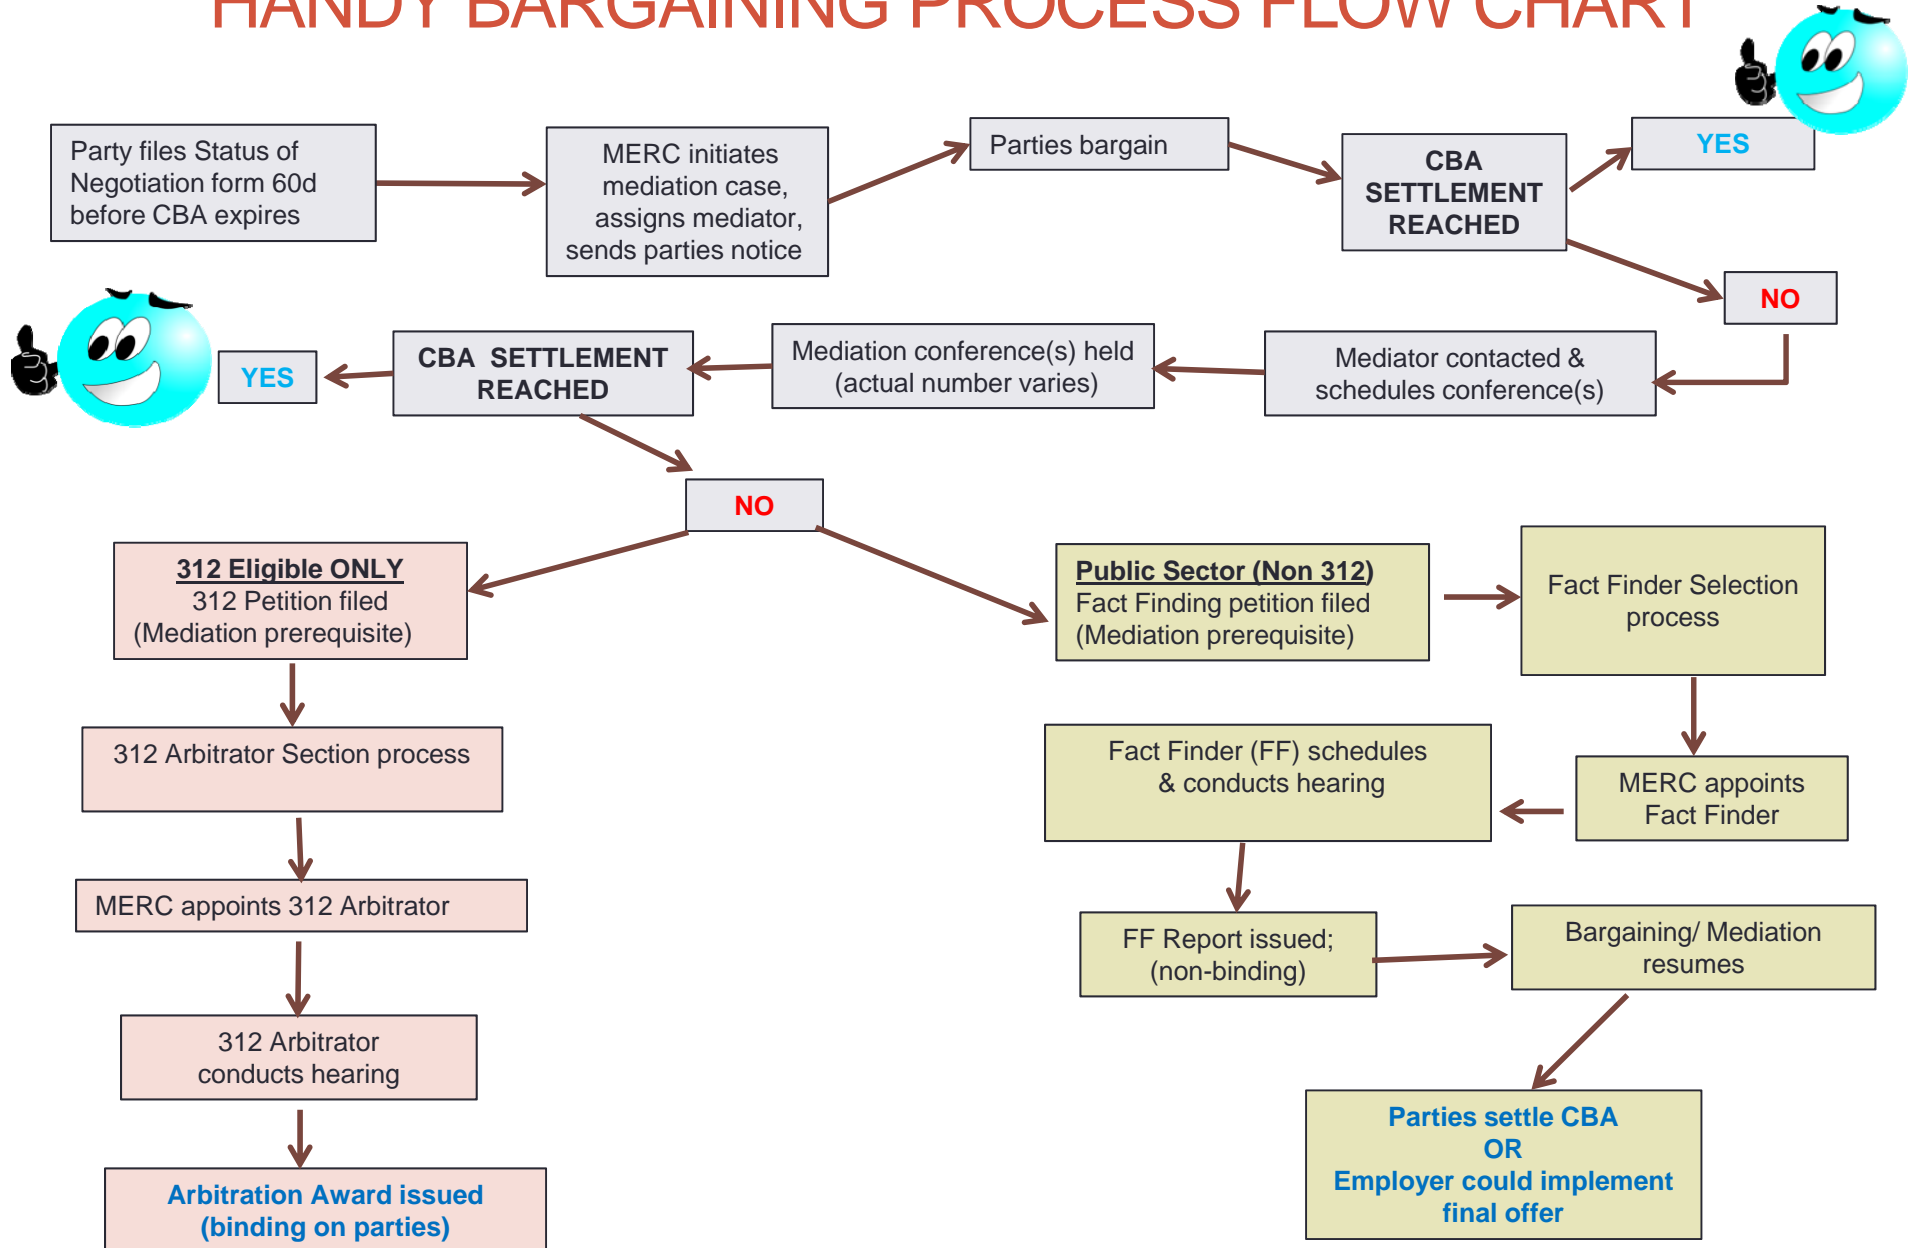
HANDY BARGAINING PROCESS FLOW CHART

Party files Status of Negotiation form 60d before CBA expires

MERC initiates mediation case, assigns mediator, sends parties notice

Parties bargain

CBA SETTLEMENT REACHED

YES

NO

Mediator contacted & schedules conference(s)

Mediation conference(s) held (actual number varies)

CBA SETTLEMENT REACHED

YES

NO

312 Eligible ONLY
312 Petition filed (Mediation prerequisite)

312 Arbitrator Section process

MERC appoints 312 Arbitrator

312 Arbitrator conducts hearing

Arbitration Award issued (binding on parties)

Public Sector (Non 312)
Fact Finding petition filed (Mediation prerequisite)

Fact Finder Selection process

MERC appoints Fact Finder

Fact Finder (FF) schedules & conducts hearing

FF Report issued; (non-binding)

Bargaining/ Mediation resumes

Parties settle CBA
OR
Employer could implement final offer